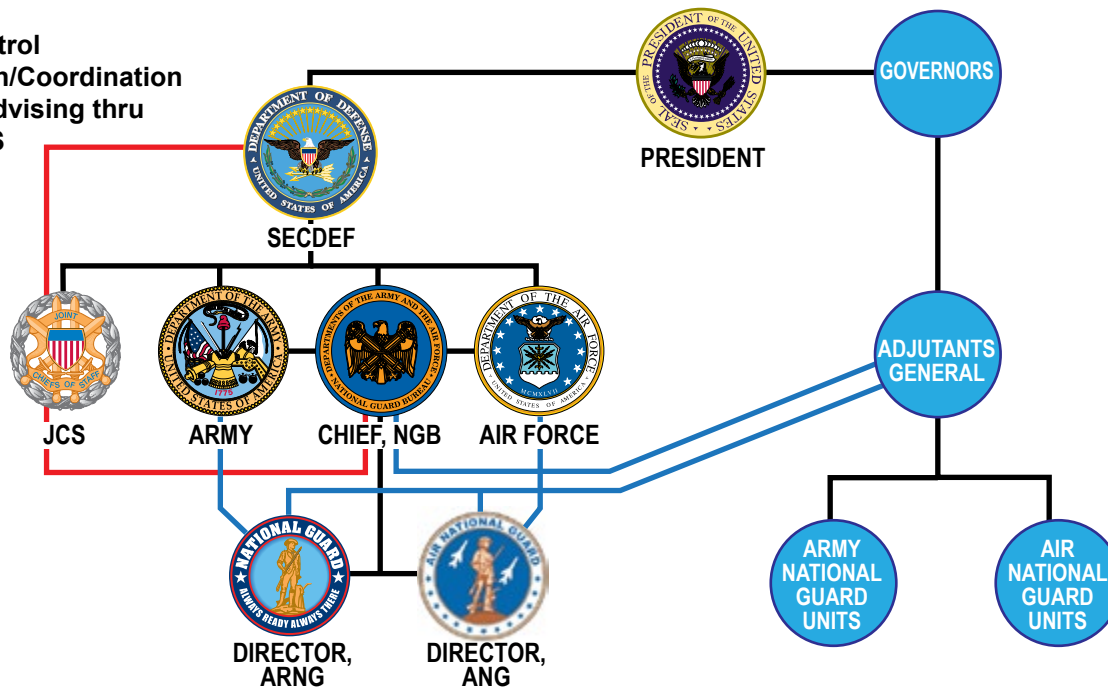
trol
n/Coordination
dvising thru
S

DEPARTMENT OF DEFENSE
UNITED STATES OF AMERICA
SECDEF

PRESIDENT OF THE UNITED STATES
SEAL OF THE PRESIDENT OF THE UNITED STATES
PRESIDENT

GOVERNORS

JOINT
CHIEFS OF STAFF
JCS

DEPARTMENT OF THE ARMY
UNITED STATES OF AMERICA
1775
ARMY

DEPARTMENTS OF THE ARMY AND THE AIR FORCE
NATIONAL GUARD BUREAU
CHIEF, NGB

DEPARTMENT OF THE AIR FORCE
MCMXLVII
UNITED STATES OF AMERICA
AIR FORCE

ADJUTANTS GENERAL

NATIONAL GUARD
ALWAYS READY ALWAYS THERE
DIRECTOR, ARNG

AIR NATIONAL GUARD
DIRECTOR, ANG

ARMY NATIONAL GUARD UNITS

AIR NATIONAL GUARD UNITS